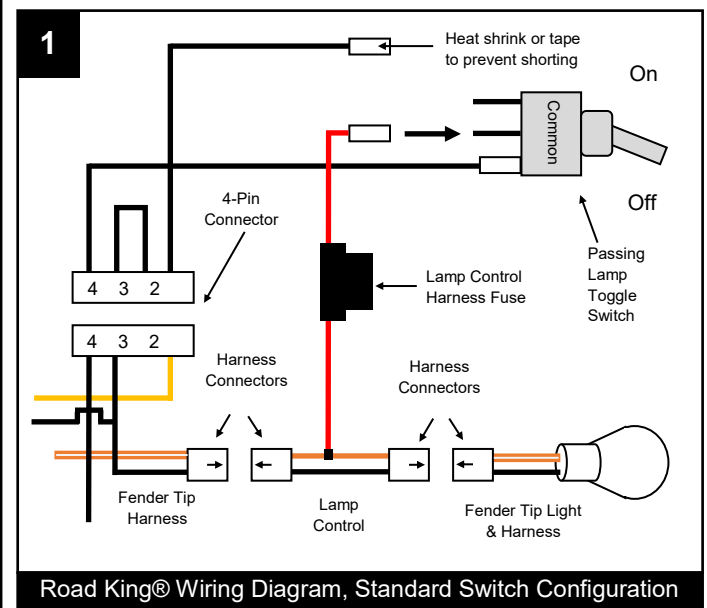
1

Heat shrink or tape to prevent shorting

On

Common

Off

4-Pin Connector

4 3 2

4 3 2

Lamp Control Harness Fuse

Passing Lamp Toggle Switch

Harness Connectors

Harness Connectors

Fender Tip Harness

Lamp Control

Fender Tip Light & Harness

Road King® Wiring Diagram, Standard Switch Configuration